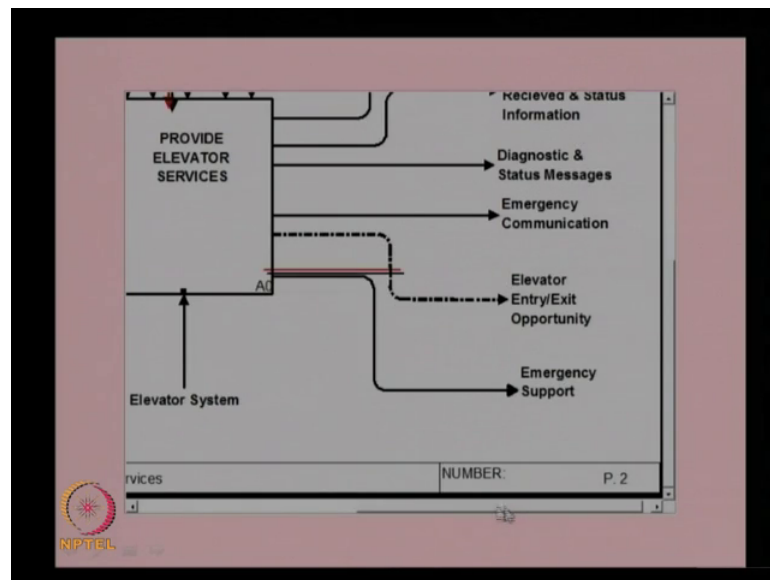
Recieved & Status Information

PROVIDE ELEVATOR SERVICES

Diagnostic & Status Messages

Emergency Communication

Elevator Entry/Exit Opportunity

A0

Emergency Support

Elevator System

rvices

NUMBER:

P. 2

NPTEL